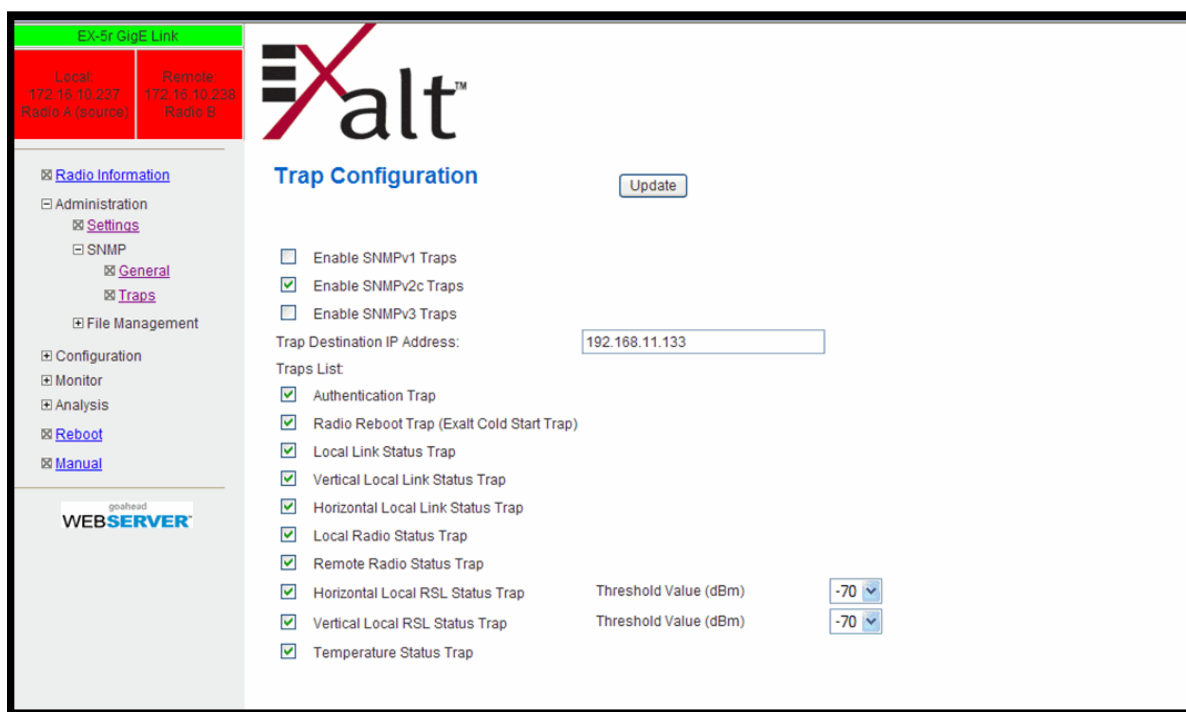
EX-5r GigE Link

Local:
172.16.10.227
Radio A (source)

Remote:
172.16.10.238
Radio B

⊠ Radio Information
⊟ Administration
⊠ Settings
⊟ SNMP
⊠ General
⊠ Traps
⊞ File Management
⊞ Configuration
⊞ Monitor
⊞ Analysis
⊠ Reboot
⊠ Manual

goahead
WEBSERVER

Exalt™

Trap Configuration

Update

Enable SNMPv1 Traps
Enable SNMPv2c Traps
Enable SNMPv3 Traps
Trap Destination IP Address: 192.168.11.133
Traps List:
Authentication Trap
Radio Reboot Trap (Exalt Cold Start Trap)
Local Link Status Trap
Vertical Local Link Status Trap
Horizontal Local Link Status Trap
Local Radio Status Trap
Remote Radio Status Trap
Horizontal Local RSL Status Trap Threshold Value (dBm) -70
Vertical Local RSL Status Trap Threshold Value (dBm) -70
Temperature Status Trap